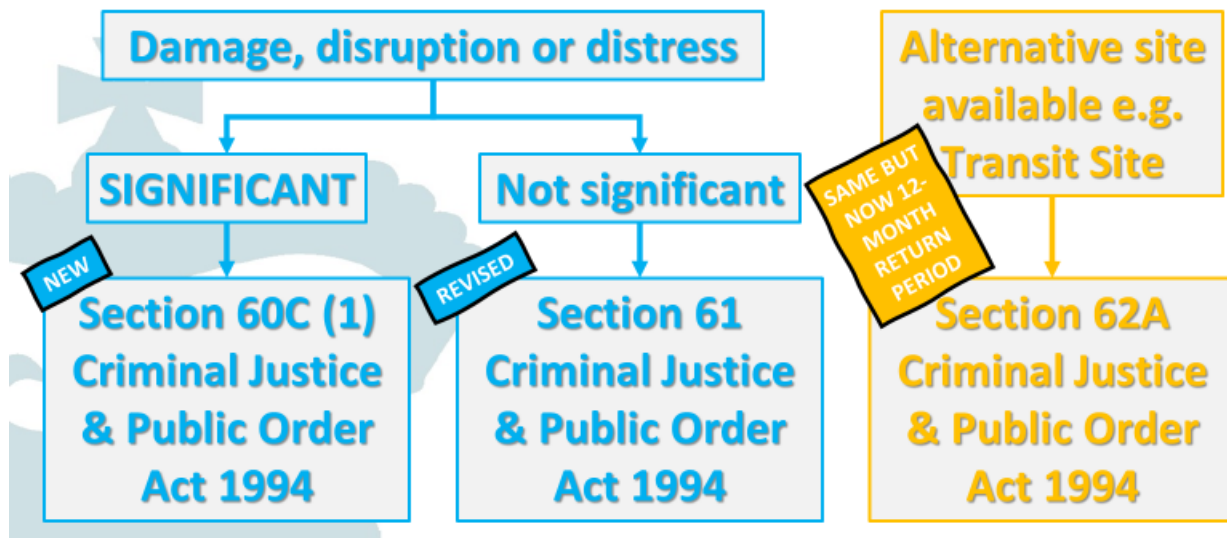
Damage, disruption or distress

SIGNIFICANT

Not significant

NEW

Section 60C (1) Criminal Justice & Public Order Act 1994

REVISED

Section 61 Criminal Justice & Public Order Act 1994

Alternative site available e.g. Transit Site

SAME BUT NOW 12-MONTH RETURN PERIOD

Section 62A Criminal Justice & Public Order Act 1994